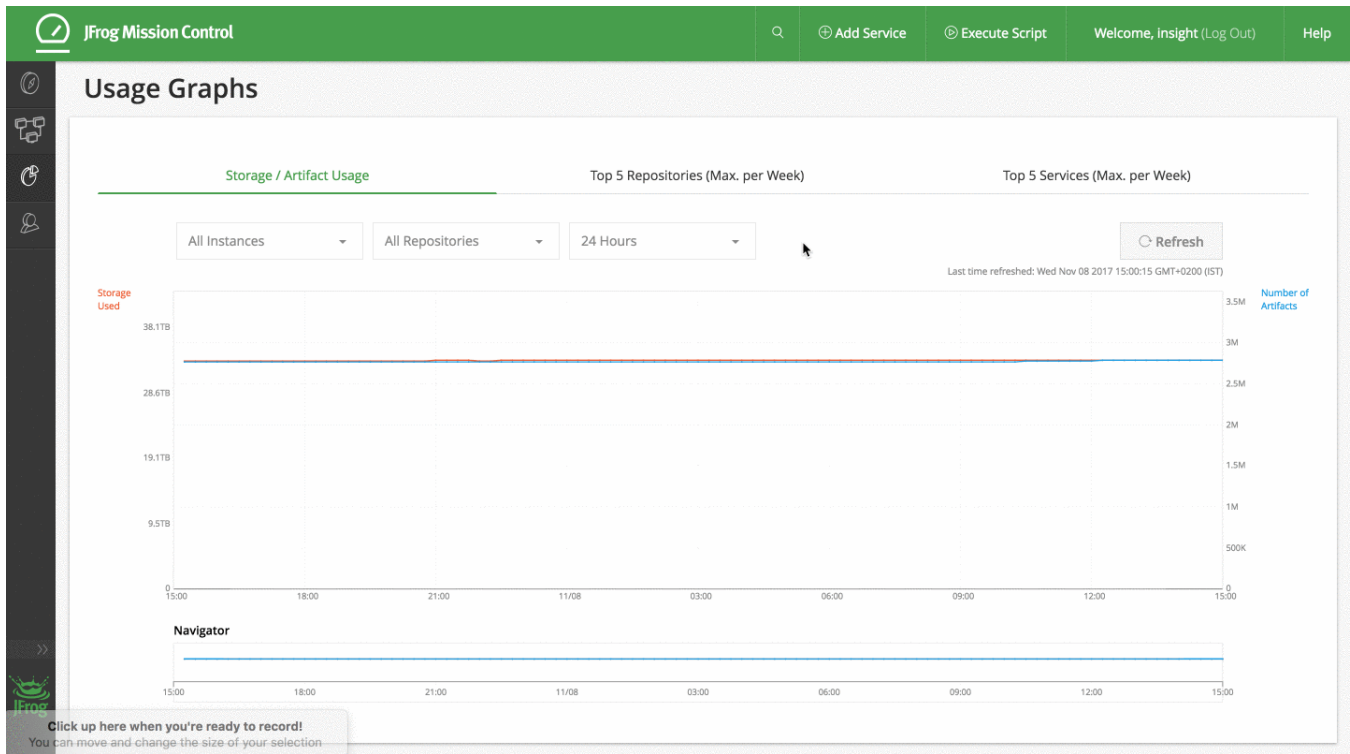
JFrog Mission Control

Add Service

Execute Script

Welcome, insight (Log Out)

Help

Usage Graphs

Storage / Artifact Usage

Top 5 Repositories (Max. per Week)

Top 5 Services (Max. per Week)

All Instances

All Repositories

24 Hours

Refresh

Last time refreshed: Wed Nov 08 2017 15:00:15 GMT+0200 (IST)

Storage Used

Number of Artifacts

38.1TB

28.6TB

19.1TB

9.5TB

0

3.5M

3M

2.5M

2M

1.5M

1M

500K

0

15:00 18:00 21:00 11/08 03:00 06:00 09:00 12:00 15:00

Navigator

15:00 18:00 21:00 11/08 03:00 06:00 09:00 12:00 15:00

JFrog

Click up here when you're ready to record!
You can move and change the size of your selection